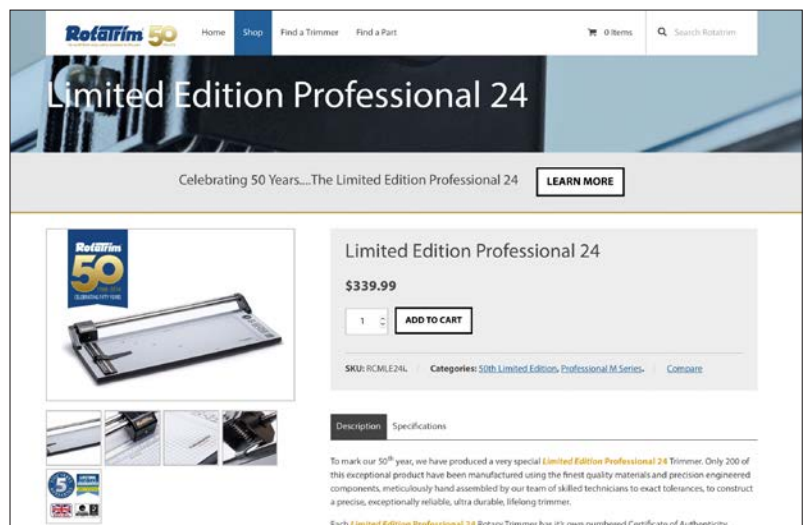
Rotatrim 50

Home Shop Find a Trimmer Find a Part

0 Items

Search Rotatrim

Limited Edition Professional 24

Celebrating 50 Years....The Limited Edition Professional 24

LEARN MORE

Rotatrim 50 1966-2016 CELEBRATING FIFTY YEARS

Limited Edition Professional 24

$339.99

1

ADD TO CART

SKU: RCMLE24L | Categories: 50th Limited Edition, Professional M Series. | Compare

Description Specifications

To mark our $50^{th}$ year, we have produced a very special Limited Edition Professional 24 Trimmer. Only 200 of this exceptional product have been manufactured using the finest quality materials and precision engineered components, meticulously hand assembled by our team of skilled technicians to exact tolerances, to construct a precise, exceptionally reliable, ultra durable, lifelong trimmer.

Each Limited Edition Professional 24 Rotary Trimmer has it's own numbered Certificate of Authenticity